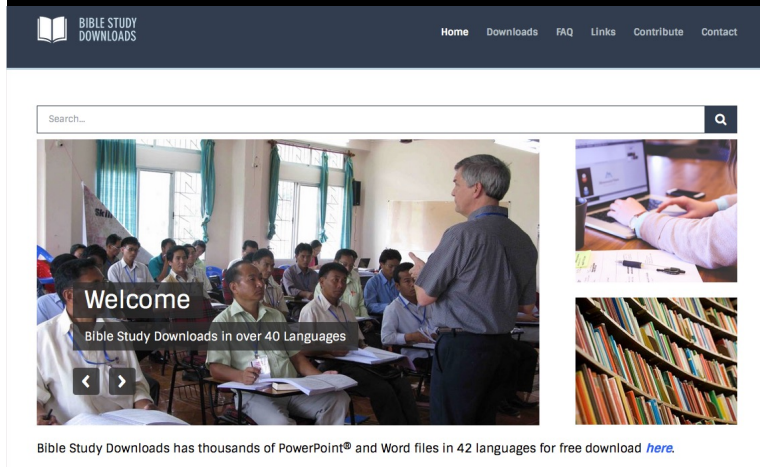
BIBLE STUDY DOWNLOADS

Home Downloads FAQ Links Contribute Contact

Search...

Welcome

Bible Study Downloads in over 40 Languages

Bible Study Downloads has thousands of PowerPoint® and Word files in 42 languages for free download here.